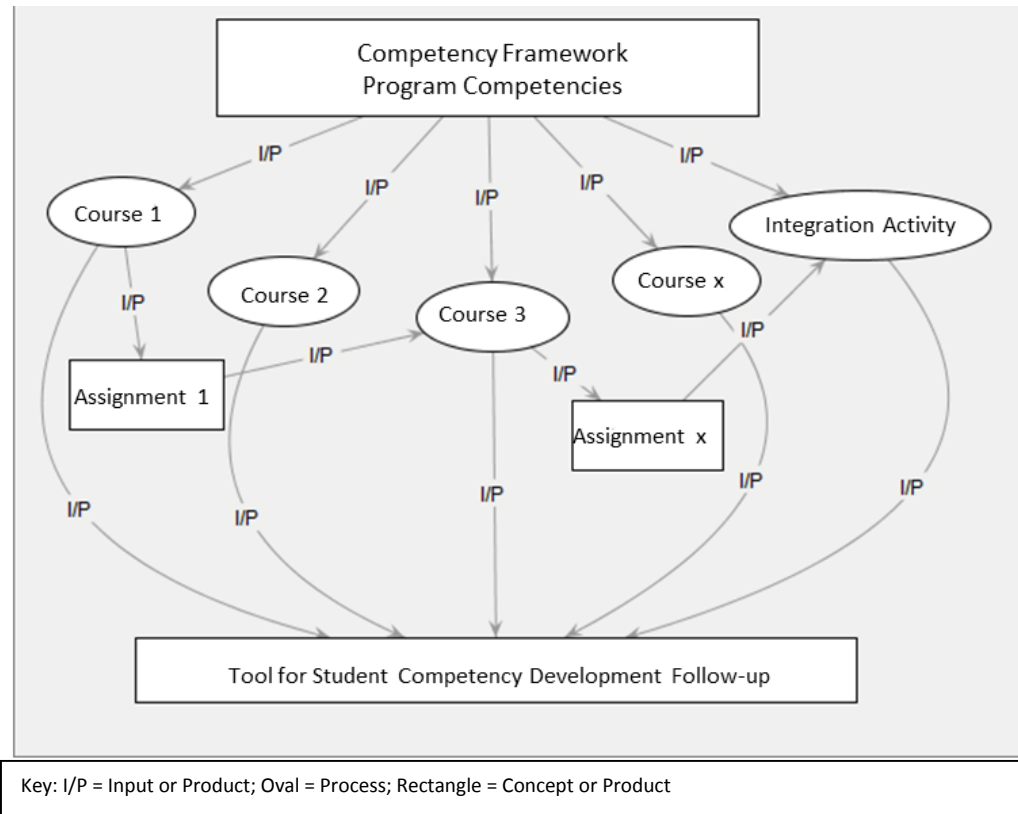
Competency Framework
Program Competencies

I/P

I/P

I/P

I/P

I/P

Course 1

Integration Activity

Course 2

Course x

I/P

Course 3

I/P

I/P

Assignment 1

I/P

Assignment x

I/P

I/P

I/P

I/P

I/P

Tool for Student Competency Development Follow-up

Key: I/P = Input or Product; Oval = Process; Rectangle = Concept or Product